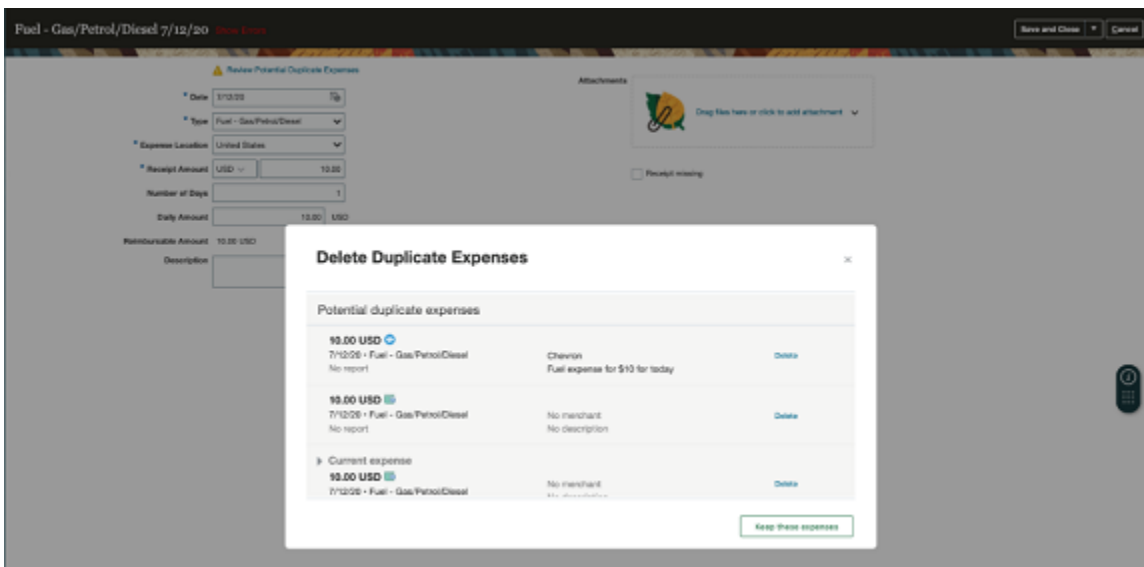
Fuel - Gas/Petrol/Diesel 7/12/20 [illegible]

Save and Close ▼ Cancel

Review Potential Duplicate Expenses

* Date 7/12/20

* Type Fuel - Gas/Petrol/Diesel

* Expense Location United States

* Receipt Amount USD 10.00

Number of Days 1

Daily Amount 10.00 USD

Reimbursable Amount 10.00 USD

Description

Attachments

Drag files here or click to add attachment

Receipt missing

Delete Duplicate Expenses

×

Potential duplicate expenses

10.00 USD
7/12/20 • Fuel - Gas/Petrol/Diesel
No report

Chevron
Fuel expense for $10 for today

Delete

10.00 USD
7/12/20 • Fuel - Gas/Petrol/Diesel
No report

No merchant
No description

Delete

Current expense
10.00 USD
7/12/20 • Fuel - Gas/Petrol/Diesel

No merchant
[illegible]

Delete

Keep these expenses